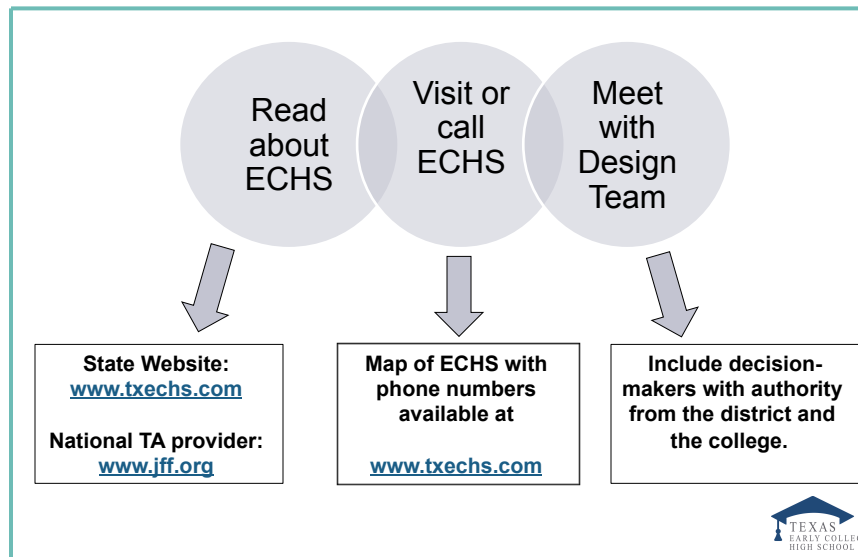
Read about ECHS

Visit or call ECHS

Meet with Design Team

State Website:
www.txechs.com

National TA provider:
www.jff.org

Map of ECHS with phone numbers available at

www.txechs.com

Include decision-makers with authority from the district and the college.

TEXAS
EARLY COLLE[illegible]
HIGH SCHOOL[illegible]